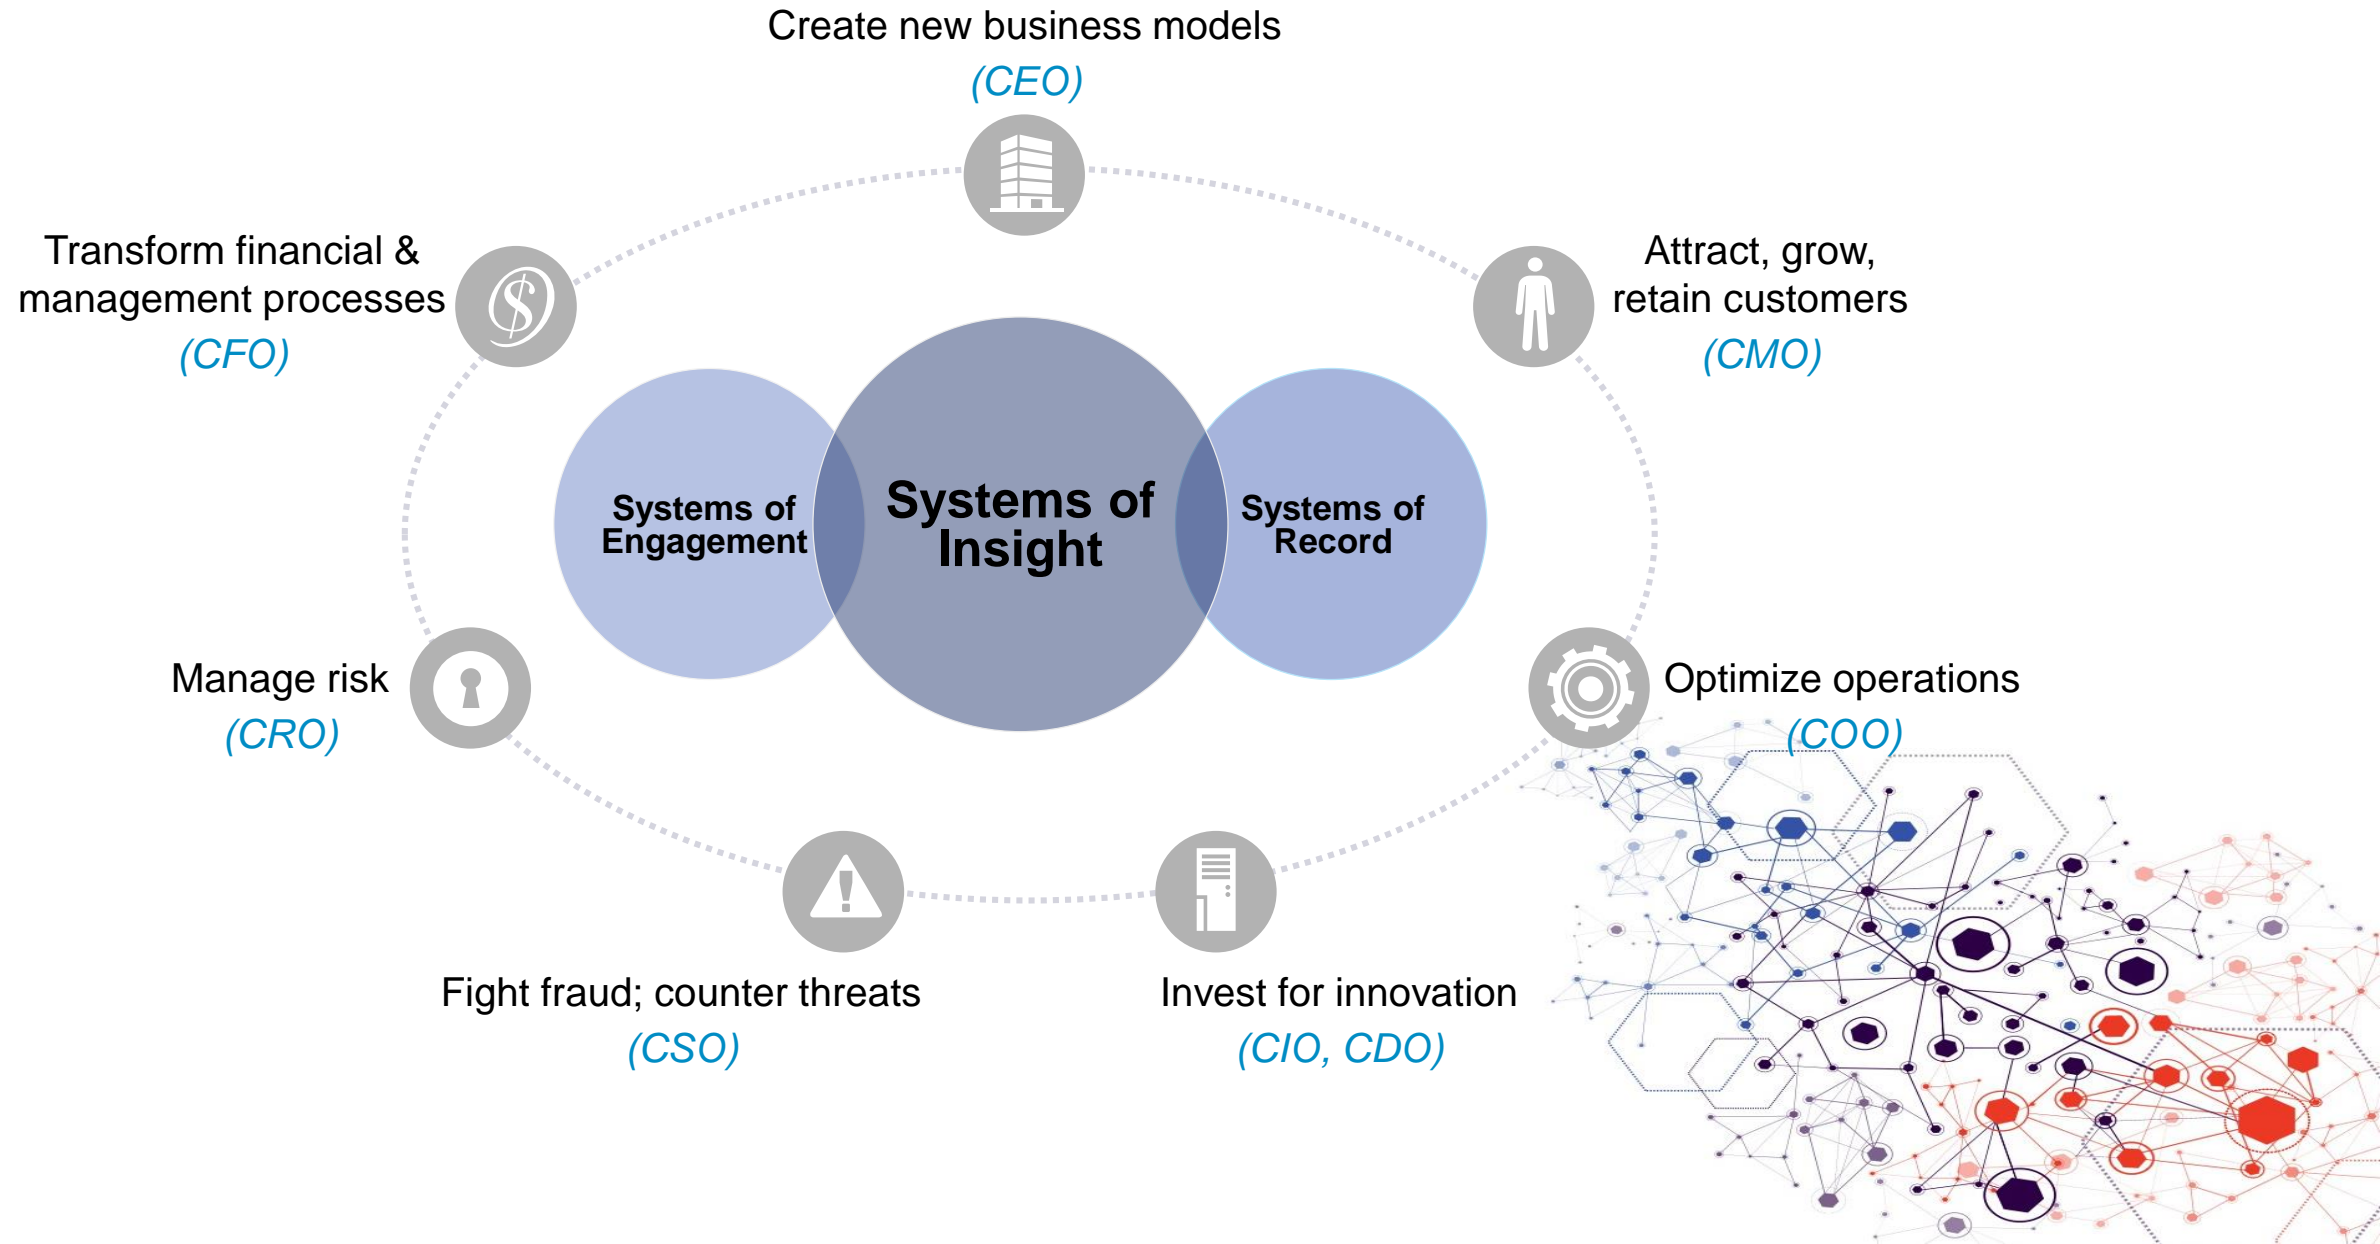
Create new business models
(CEO)

Transform financial & management processes
(CFO)

Attract, grow, retain customers
(CMO)

Systems of Engagement

Systems of Insight

Systems of Record

Manage risk
(CRO)

Optimize operations
(COO)

Fight fraud; counter threats
(CSO)

Invest for innovation
(CIO, CDO)